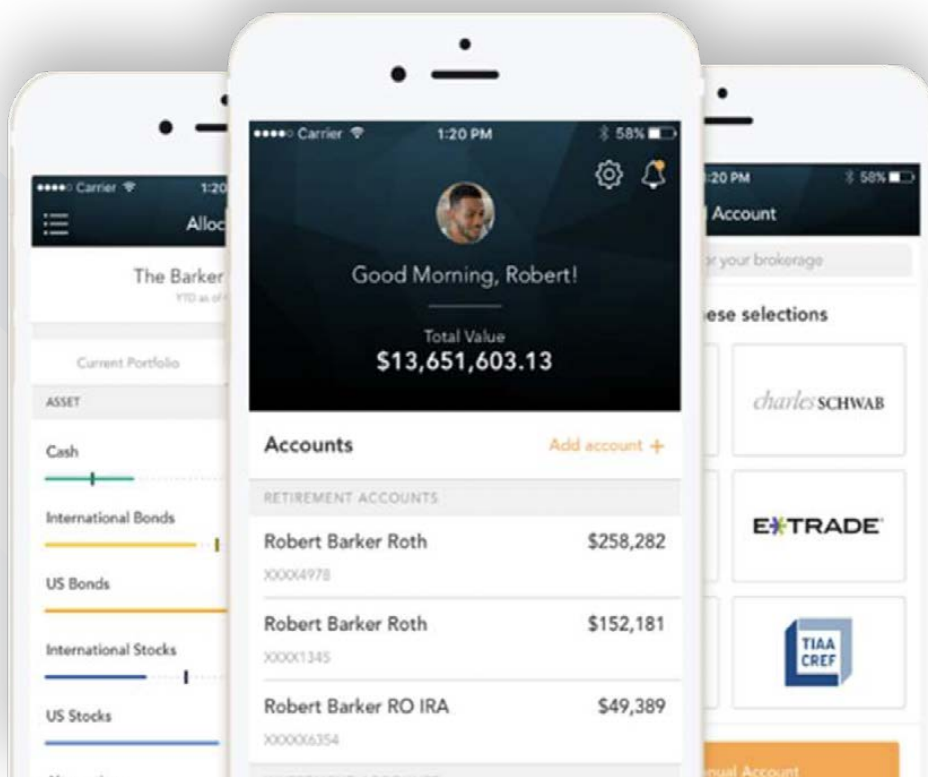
●●●●○ Carrier 1:20
Alloc
The Barker
YTD as of
Current Portfolio
ASSET
Cash
International Bonds
US Bonds
International Stocks
US Stocks

●●●●○ Carrier 1:20 PM 58%
Good Morning, Robert!
Total Value
$13,651,603.13
Accounts
Add account +
RETIREMENT ACCOUNTS
Robert Barker Roth $258,282
XXXX4978
Robert Barker Roth $152,181
XXXX1345
Robert Barker RO IRA $49,389
XXXXX6354

:20 PM 58%
Account
r your brokerage
ese selections
charles SCHWAB
E*TRADE
TIAA CREF
nual Account